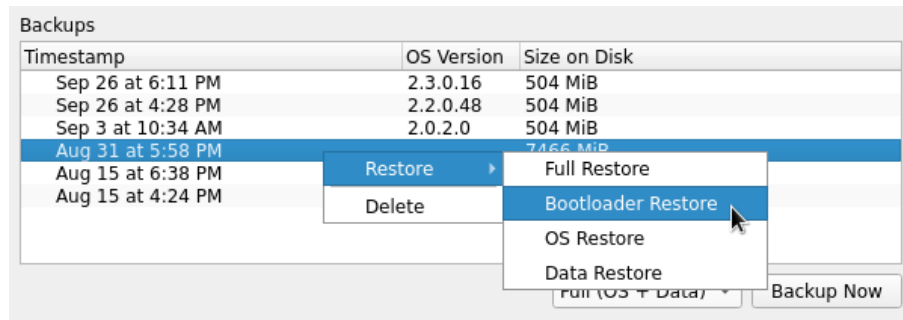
Backups

| Timestamp | OS Version | Size on Disk |
|---|---|---|
| Sep 26 at 6:11 PM | 2.3.0.16 | 504 MiB |
| Sep 26 at 4:28 PM | 2.2.0.48 | 504 MiB |
| Sep 3 at 10:34 AM | 2.0.2.0 | 504 MiB |
| Aug 31 at 5:58 PM | | 7466 MiB |
| Aug 15 at 6:38 PM | | |
| Aug 15 at 4:24 PM | | |

Restore
Delete

Full Restore
Bootloader Restore
OS Restore
Data Restore

Full (OS + Data)
Backup Now